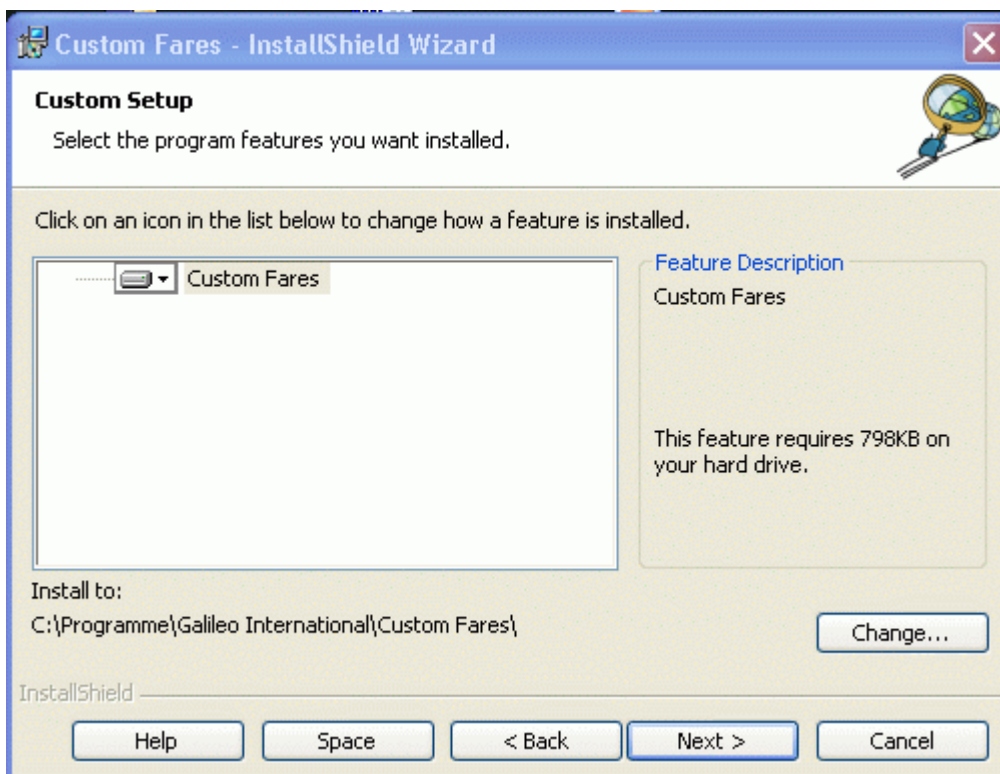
Custom Fares - InstallShield Wizard

Custom Setup

Select the program features you want installed.

Click on an icon in the list below to change how a feature is installed.

Custom Fares

Feature Description

Custom Fares

This feature requires 798KB on your hard drive.

Install to:

C:\Programme\Galileo International\Custom Fares\

Change...

InstallShield

Help

Space

< Back

Next >

Cancel